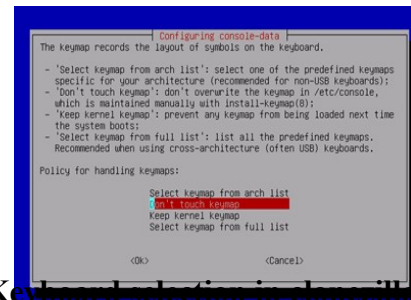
Configuring console-data

The keymap records the layout of symbols on the keyboard.

- 'Select keymap from arch list': select one of the predefined keymaps specific for your architecture (recommended for non-USB keyboards);
- 'Don't touch keymap': don't overwrite the keymap in /etc/console, which is maintained manually with install-keymap(8);
- 'Keep kernel keymap': prevent any keymap from being loaded next time the system boots;
- 'Select keymap from full list': list all the predefined keymaps. Recommended when using cross-architecture (often USB) keyboards.

Policy for handling keymaps:

Select keymap from arch list
Don't touch keymap
Keep kernel keymap
Select keymap from full list

<Ok>
<Cancel>

Keyboard selection in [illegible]